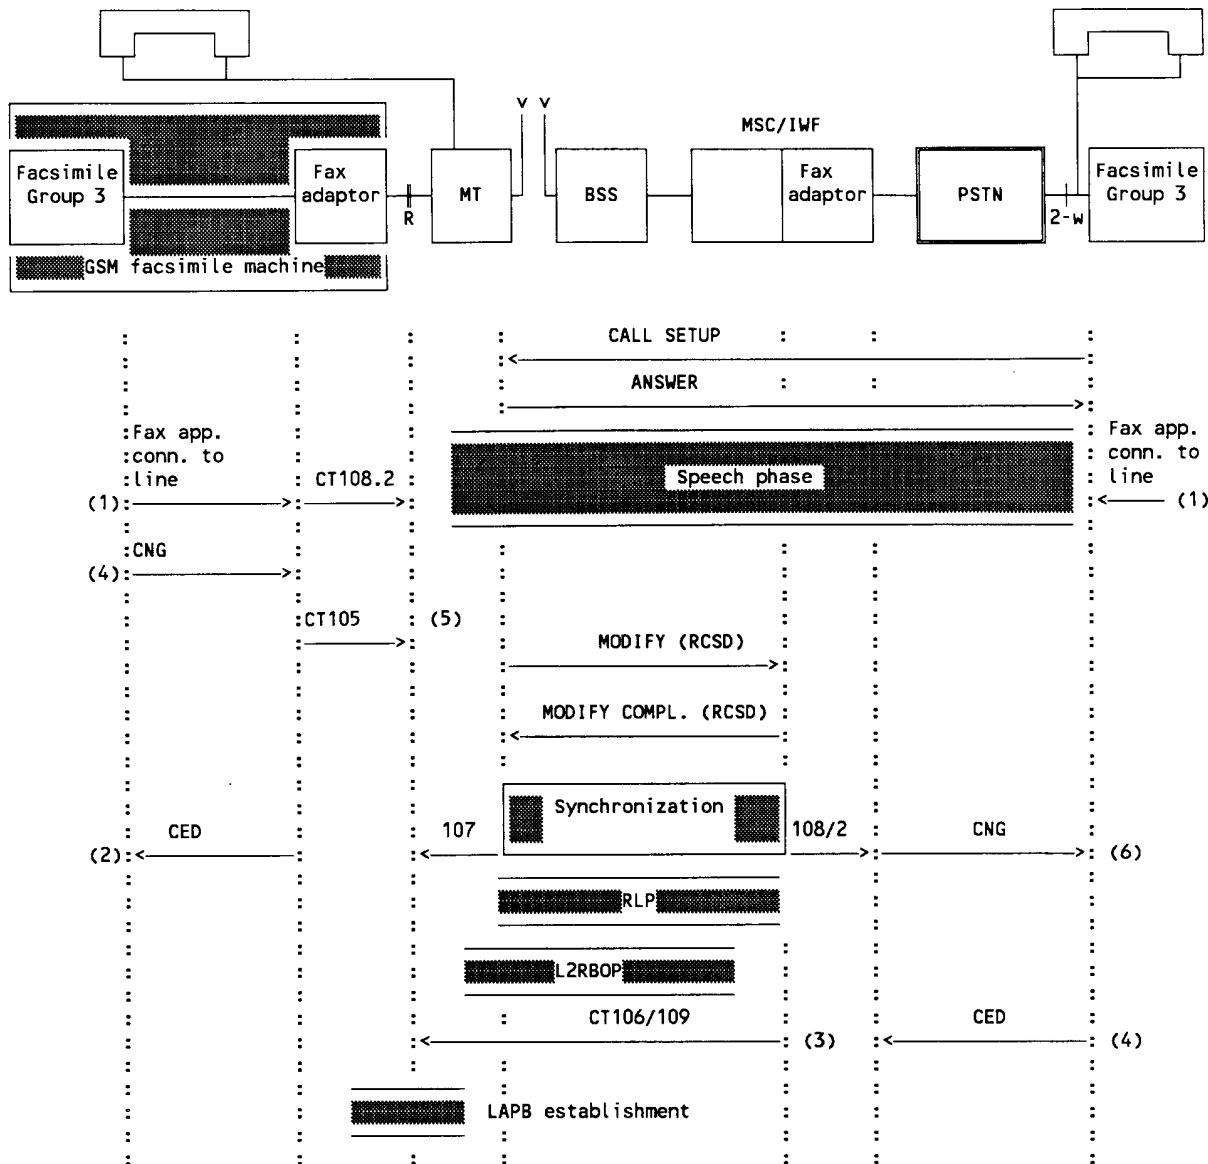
Facsimile Group 3

Fax adaptor

R

MT

BSS

MSC/IWF

Fax adaptor

PSTN

2-w

Facsimile Group 3

GSM facsimile machine

CALL SETUP

ANSWER

Fax app. conn. to line

CT108.2

(1)

Speech phase

Fax app. conn. to line

(1)

CNG

(4)

CT105

(5)

MODIFY (RCSD)

MODIFY COMPL. (RCSD)

Synchronization

CED

107

108/2

CNG

(2)

(6)

RLP

L2RBOP

CT106/109

CED

(3)

(4)

LAPB establishment